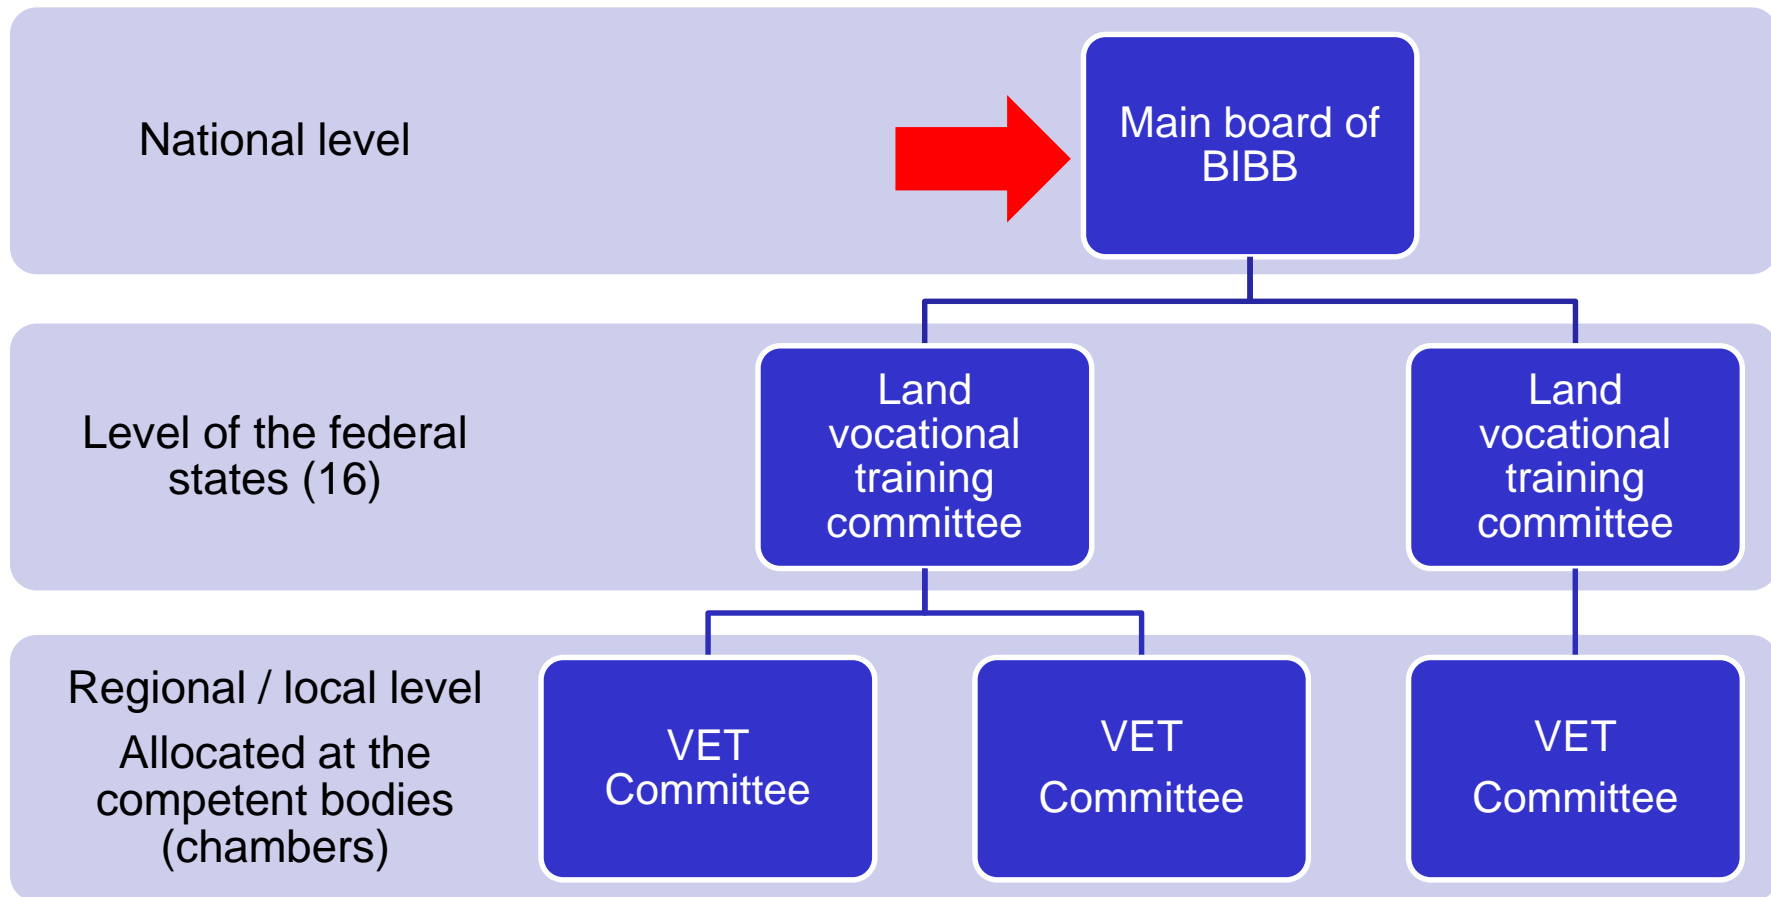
National level

Main board of BIBB

Level of the federal states (16)

Land vocational training committee

Land vocational training committee

Regional / local level

Allocated at the competent bodies (chambers)

VET Committee

VET Committee

VET Committee